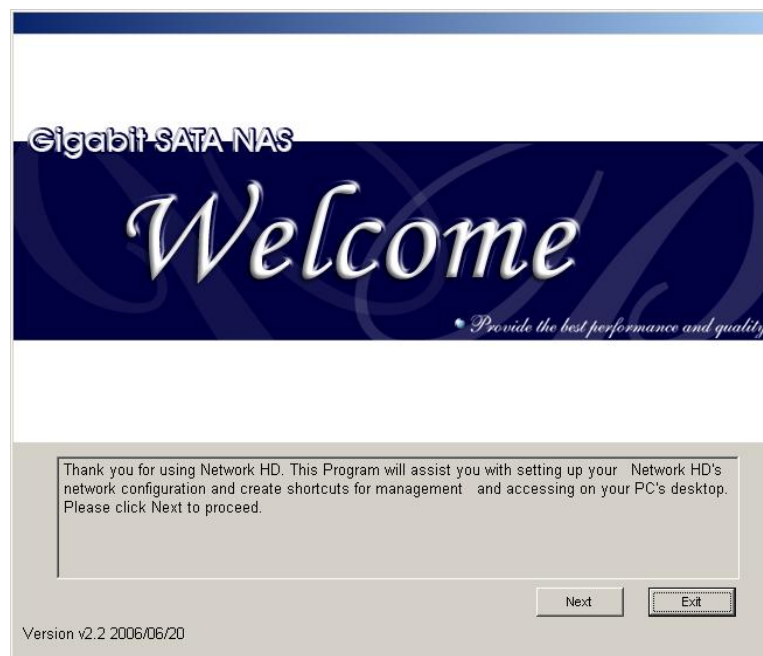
Gigabit SATA NAS

Welcome

Provide the best performance and quality

Thank you for using Network HD. This Program will assist you with setting up your Network HD's network configuration and create shortcuts for management and accessing on your PC's desktop. Please click Next to proceed.

Next

Exit

Version v2.2 2006/06/20